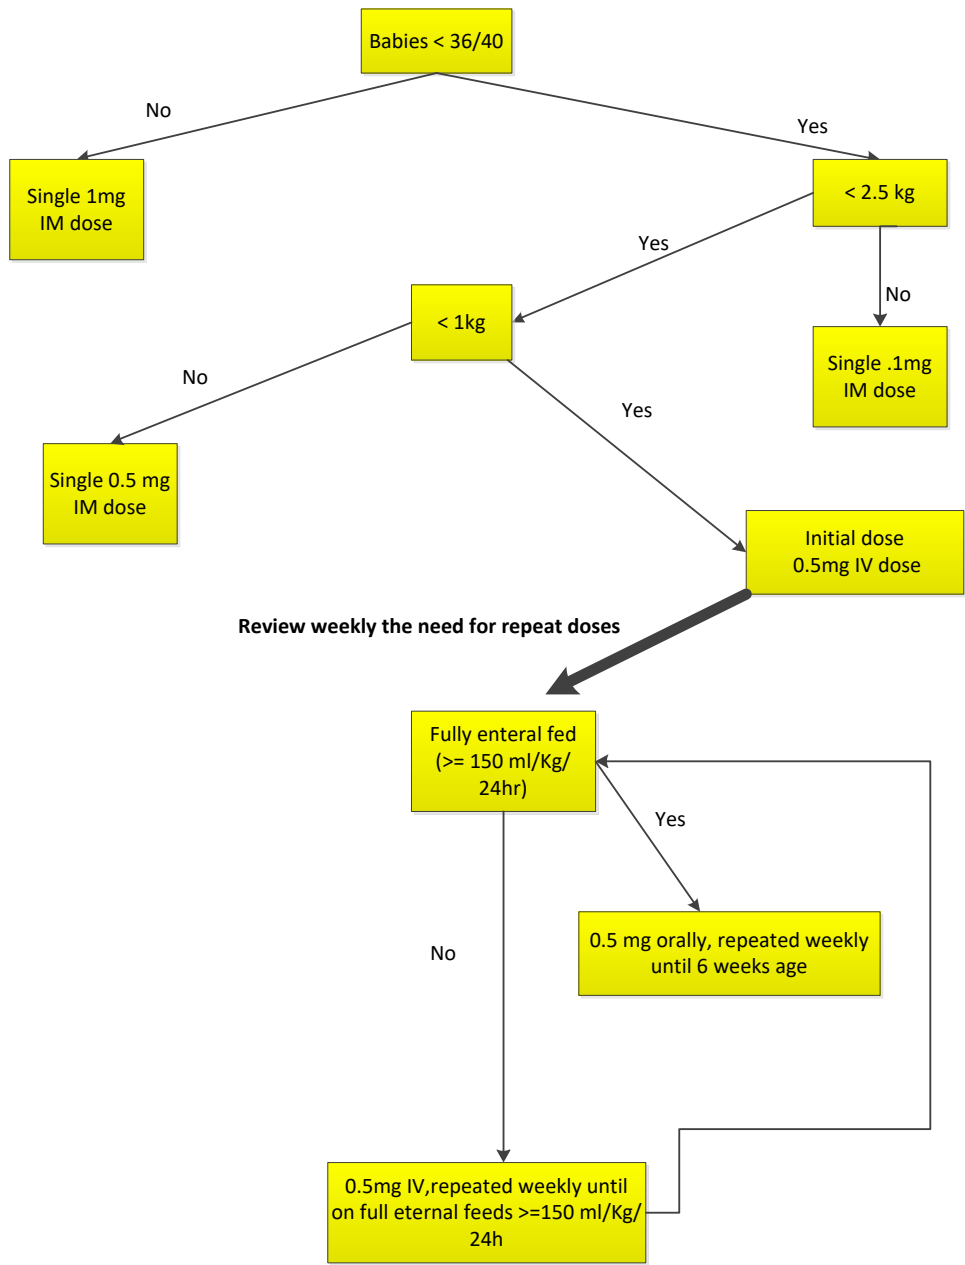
Babies < 36/40

No

Yes

Single 1mg IM dose

< 2.5 kg

Yes

No

< 1kg

Single .1mg IM dose

No

Yes

Single 0.5 mg IM dose

Initial dose 0.5mg IV dose

Review weekly the need for repeat doses

Fully enteral fed (>= 150 ml/Kg/ 24hr)

Yes

0.5 mg orally, repeated weekly until 6 weeks age

No

0.5mg IV,repeated weekly until on full eternal feeds >=150 ml/Kg/ 24h